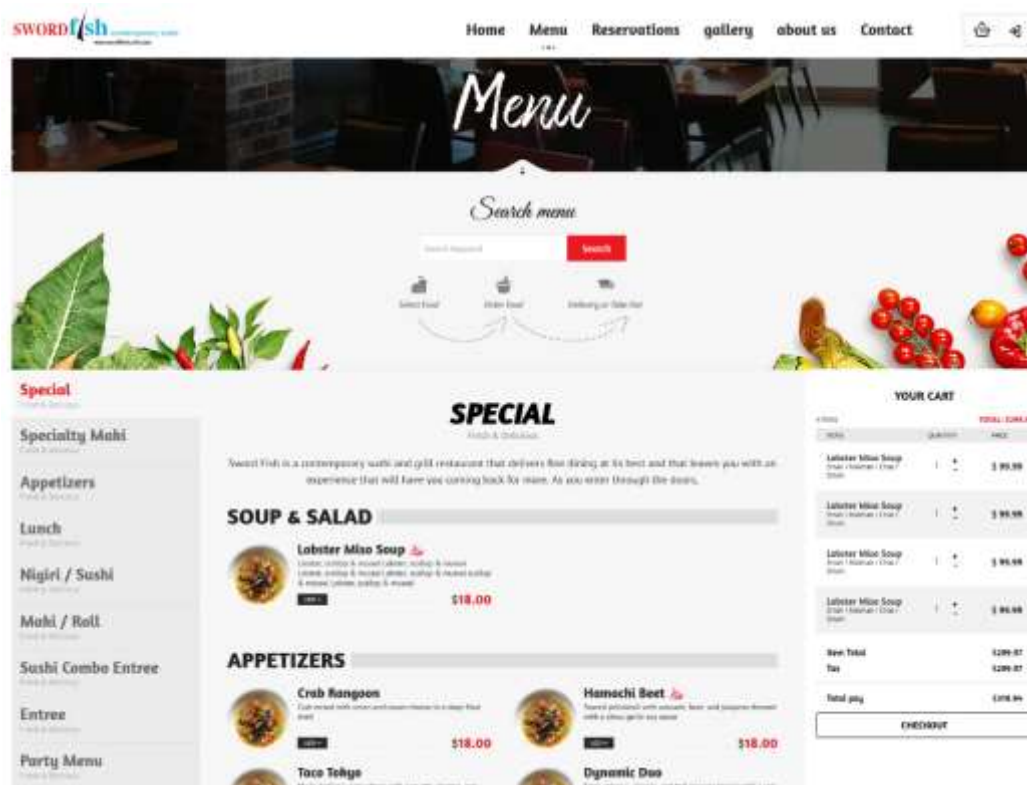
SWORDfish

Home Menu Reservations gallery about us Contact

Menu

Search menu

Search

Select Food Order Food Delivery or Take Out

Special
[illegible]

Specialty Maki

Appetizers

Lunch

Nigiri / Sushi

Maki / Roll

Sushi Combo Entree

Entree

Party Menu

SPECIAL
Fresh & Delicious

Sword Fish is a contemporary sushi and grill restaurant that delivers fine dining at its best and that leaves you with an experience that will have you coming back for more. As you enter through the doors,

SOUP & SALAD

Lobster Miso Soup
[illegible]
$18.00

APPETIZERS

Crab Rangoon
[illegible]
$18.00

Hamachi Beet
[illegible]
$18.00

Taco Tokyo

Dynamic Duo

YOUR CART

| ITEMS | QUANTITY | PRICE |
|---|---|---|
| Lobster Miso Soup | 1 | $99.99 |
| Lobster Miso Soup | 1 | $99.99 |
| Lobster Miso Soup | 1 | $99.99 |
| Lobster Miso Soup | 1 | $99.99 |

Item Total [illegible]
Tax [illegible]
Total pay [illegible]

CHECKOUT